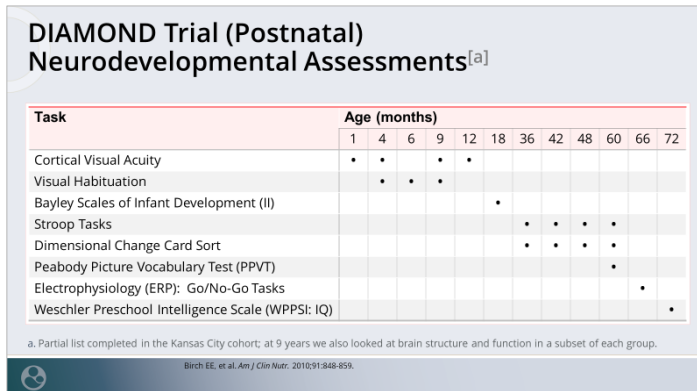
DIAMOND Trial (Postnatal) Neurodevelopmental Assessments$^{[a]}$

| Task | 1 | 4 | 6 | 9 | 12 | 18 | 36 | 42 | 48 | 60 | 66 | 72 |
|---|---|---|---|---|---|---|---|---|---|---|---|---|
| Cortical Visual Acuity | • | • | | • | • | | | | | | | |
| Visual Habituation | | • | • | • | | | | | | | | |
| Bayley Scales of Infant Development (II) | | | | | | • | | | | | | |
| Stroop Tasks | | | | | | | • | • | • | • | | |
| Dimensional Change Card Sort | | | | | | | • | • | • | • | | |
| Peabody Picture Vocabulary Test (PPVT) | | | | | | | | | | • | | |
| Electrophysiology (ERP): Go/No-Go Tasks | | | | | | | | | | | • | |
| Weschler Preschool Intelligence Scale (WPPSI: IQ) | | | | | | | | | | | | • |

Age (months)

a. Partial list completed in the Kansas City cohort; at 9 years we also looked at brain structure and function in a subset of each group.

Birch EE, et al. Am J Clin Nutr. 2010;91:848-859.